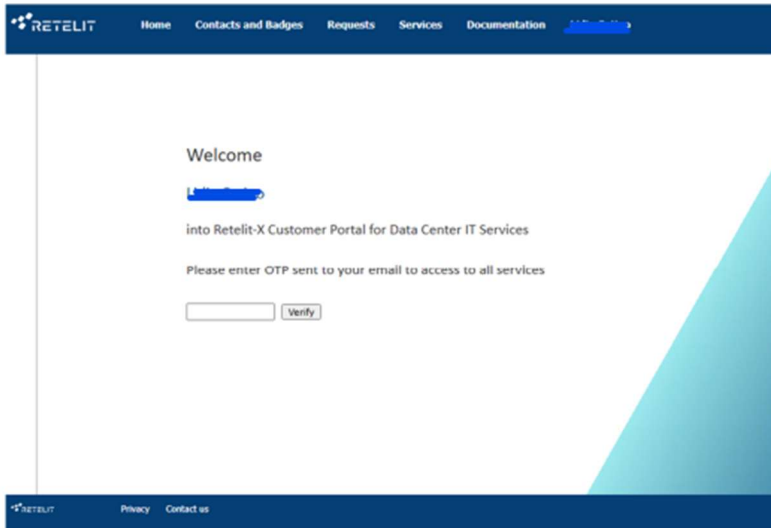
RETELIT Home Contacts and Badges Requests Services Documentation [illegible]

Welcome

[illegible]

into Retelit-X Customer Portal for Data Center IT Services

Please enter OTP sent to your email to access to all services

Verify

RETELIT Privacy Contact us